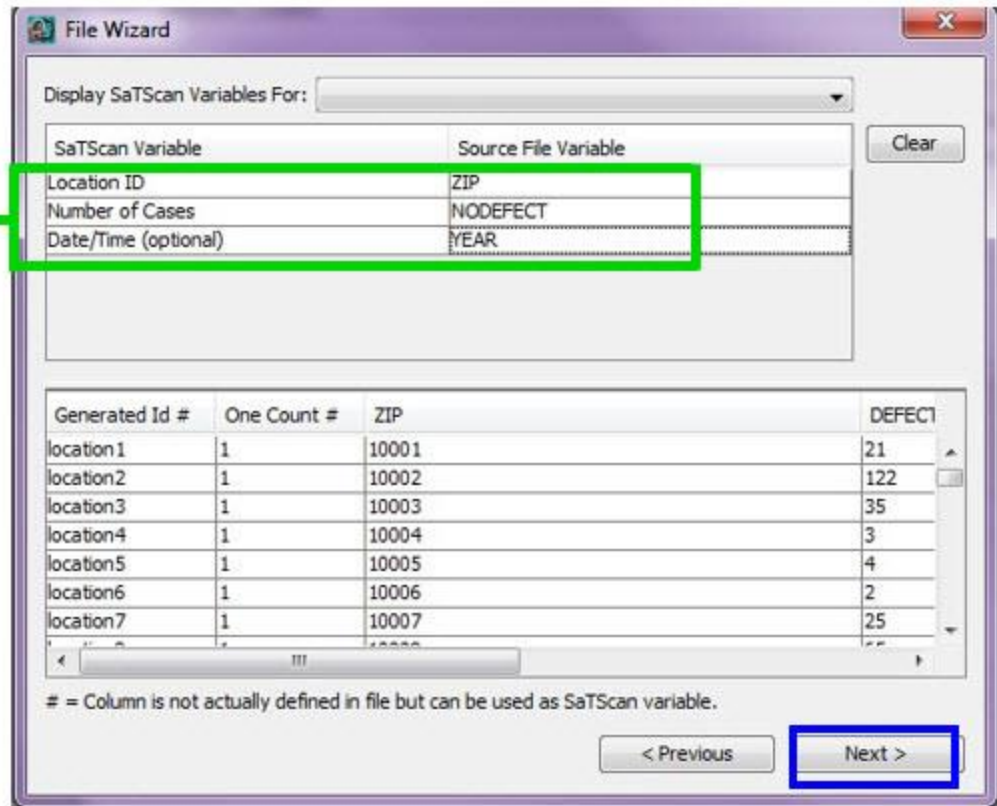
File Wizard

Display SaTScan Variables For:

| SaTScan Variable | Source File Variable |
|---|---|
| Location ID | ZIP |
| Number of Cases | NODEFECT |
| Date/Time (optional) | YEAR |

Clear

| Generated Id # | One Count # | ZIP | DEFECT |
|---|---|---|---|
| location1 | 1 | 10001 | 21 |
| location2 | 1 | 10002 | 122 |
| location3 | 1 | 10003 | 35 |
| location4 | 1 | 10004 | 3 |
| location5 | 1 | 10005 | 4 |
| location6 | 1 | 10006 | 2 |
| location7 | 1 | 10007 | 25 |
| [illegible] | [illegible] | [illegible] | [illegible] |

# = Column is not actually defined in file but can be used as SaTScan variable.

< Previous

Next >